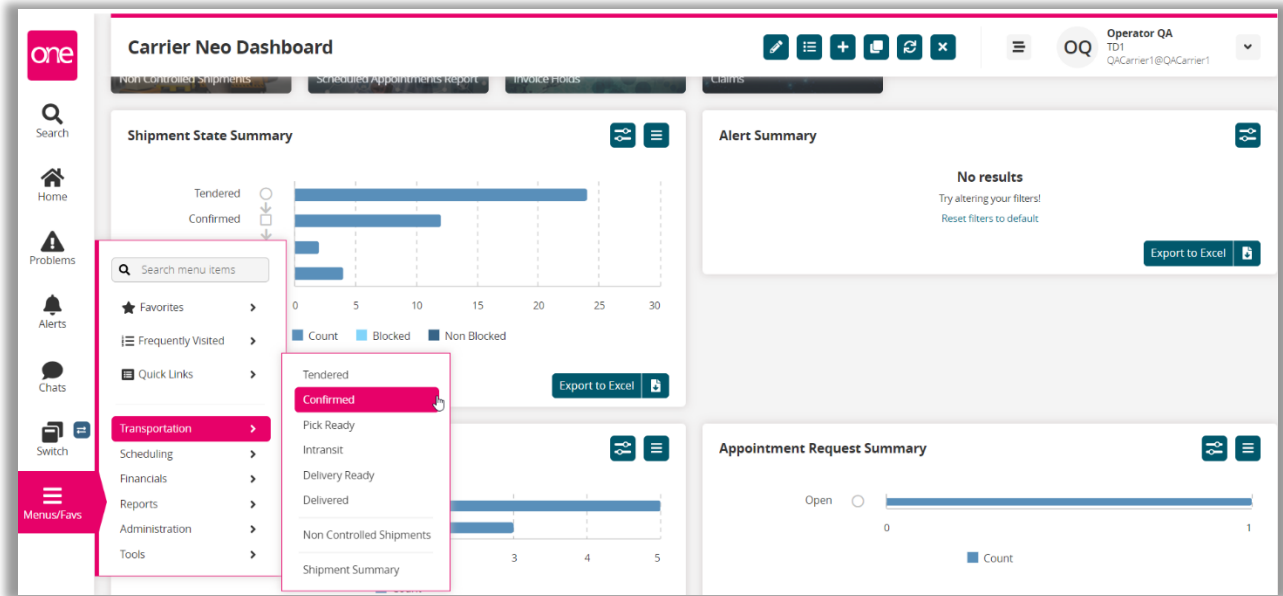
one

Search

Home

Problems

Alerts

Chats

Switch

Menus/Favs

Carrier Neo Dashboard

OQ

Operator QA
TD1
QACarrier1@QACarrier1

Non Controlled Shipments

Scheduled Appointments Report

Invoice Holds

Claims

Shipment State Summary

Tendered

Confirmed

0 5 10 15 20 25 30

Count Blocked Non Blocked

Export to Excel

Alert Summary

No results

Try altering your filters!

Reset filters to default

Export to Excel

Search menu items

Favorites

Frequently Visited

Quick Links

Transportation

Scheduling

Financials

Reports

Administration

Tools

Tendered

Confirmed

Pick Ready

Intransit

Delivery Ready

Delivered

Non Controlled Shipments

Shipment Summary

3 4 5

Appointment Request Summary

Open

0 1

Count